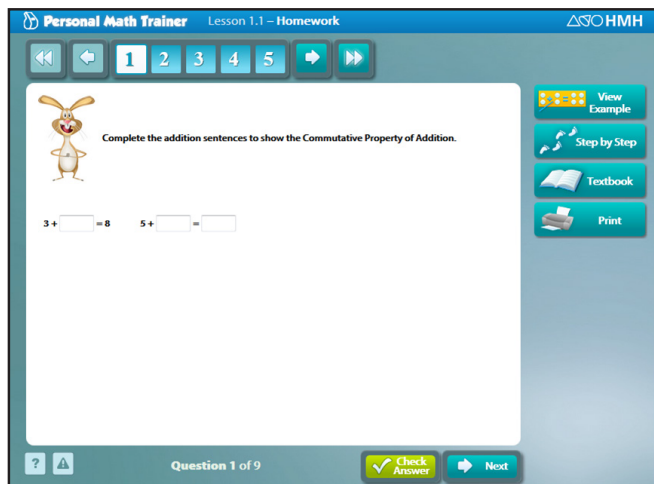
Personal Math Trainer Lesson 1.1 – Homework

HMH

1 2 3 4 5

Complete the addition sentences to show the Commutative Property of Addition.

$3 + \square = 8$    $5 + \square = \square$

View Example

Step by Step

Textbook

Print

?

Question 1 of 9

Check Answer

Next